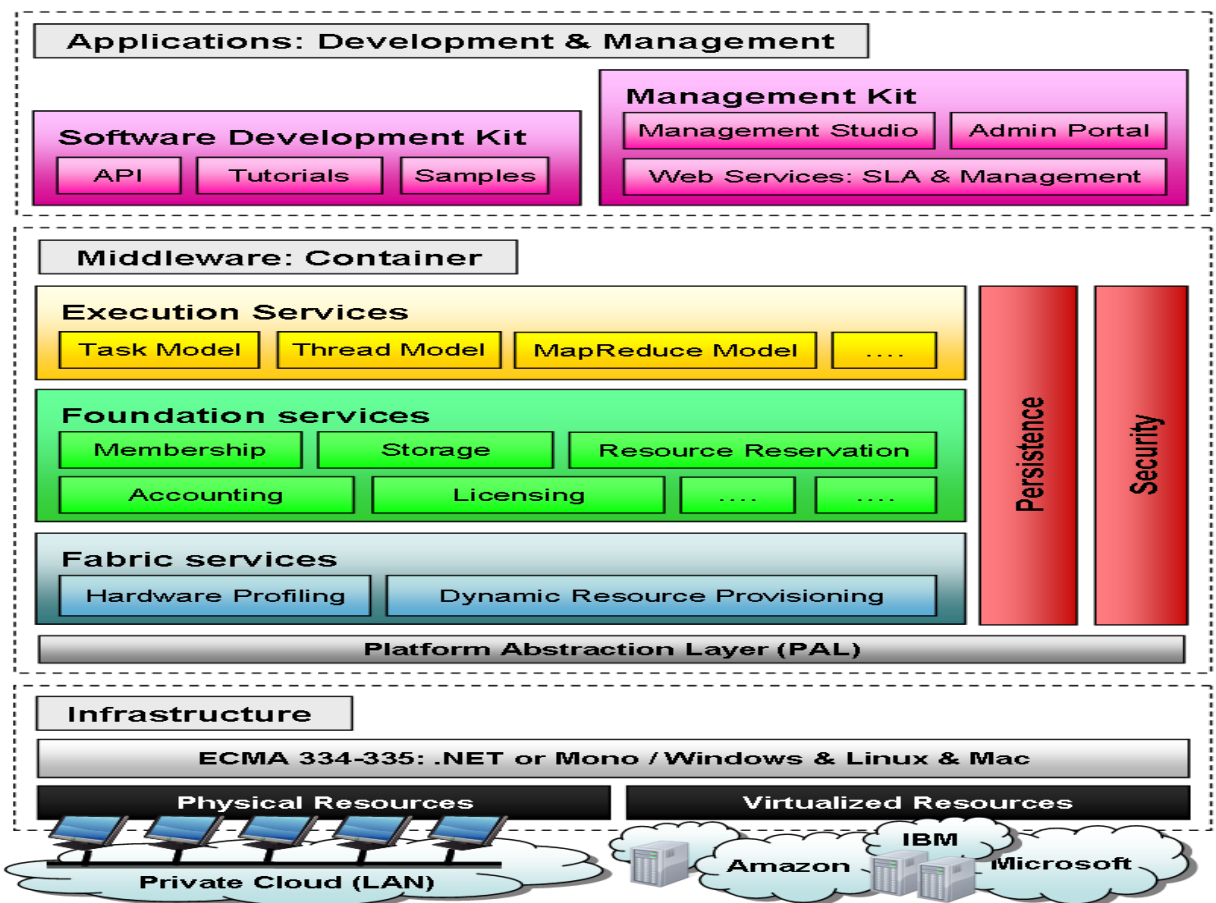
Applications: Development & Management

Management Kit

Management Studio

Admin Portal

Web Services: SLA & Management

Software Development Kit

API

Tutorials

Samples

Middleware: Container

Execution Services

Task Model

Thread Model

MapReduce Model

....

Foundation services

Membership

Storage

Resource Reservation

Accounting

Licensing

....

....

Fabric services

Hardware Profiling

Dynamic Resource Provisioning

Persistence

Security

Platform Abstraction Layer (PAL)

Infrastructure

ECMA 334-335: .NET or Mono / Windows & Linux & Mac

Physical Resources

Virtualized Resources

Private Cloud (LAN)

Amazon

IBM

Microsoft